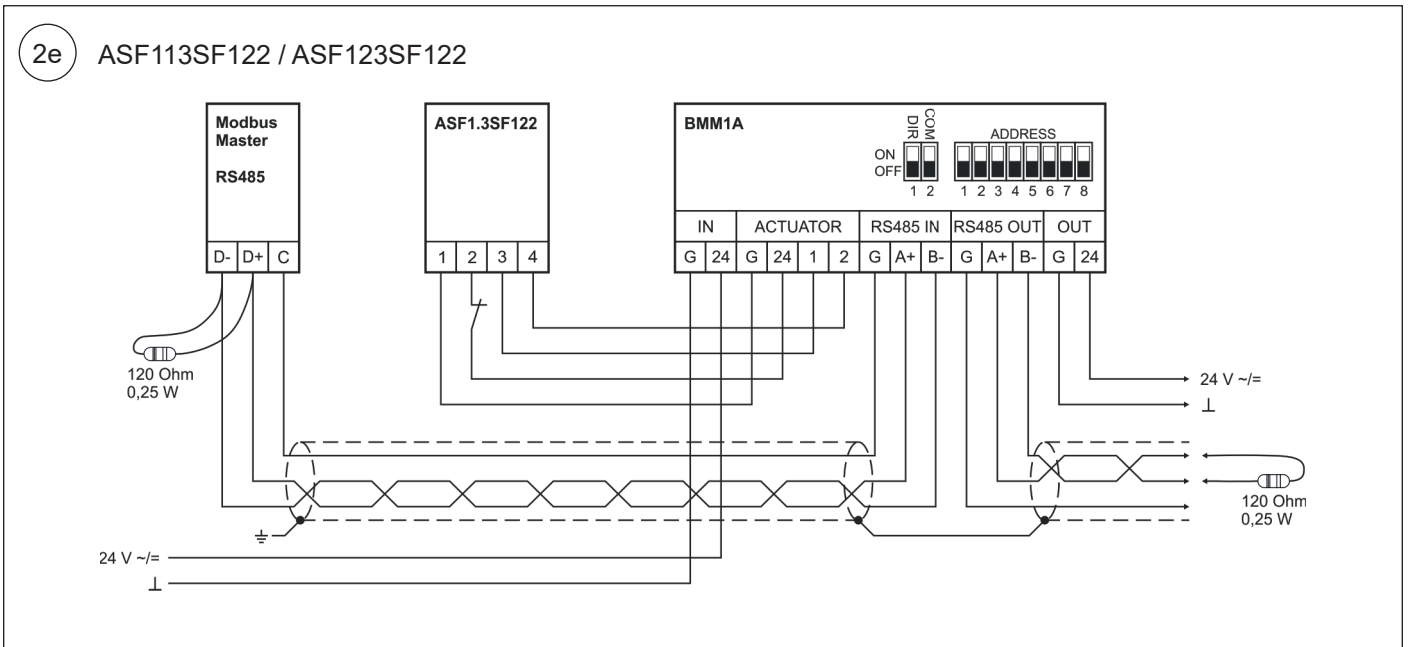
2e ASF113SF122 / ASF123SF122

Modbus Master
RS485

D- D+ C

ASF1.3SF122

1 2 3 4

BMM1A

DIR COM
ON
OFF
1 2

ADDRESS
1 2 3 4 5 6 7 8

| IN | | ACTUATOR | | | | RS485 IN | | | RS485 OUT | | | OUT | |
|---|---|---|---|---|---|---|---|---|---|---|---|---|---|
| G | 24 | G | 24 | 1 | 2 | G | A+ | B- | G | A+ | B- | G | 24 |

120 Ohm
0,25 W

24 V ~/=
⊥

120 Ohm
0,25 W

24 V ~/=
⊥